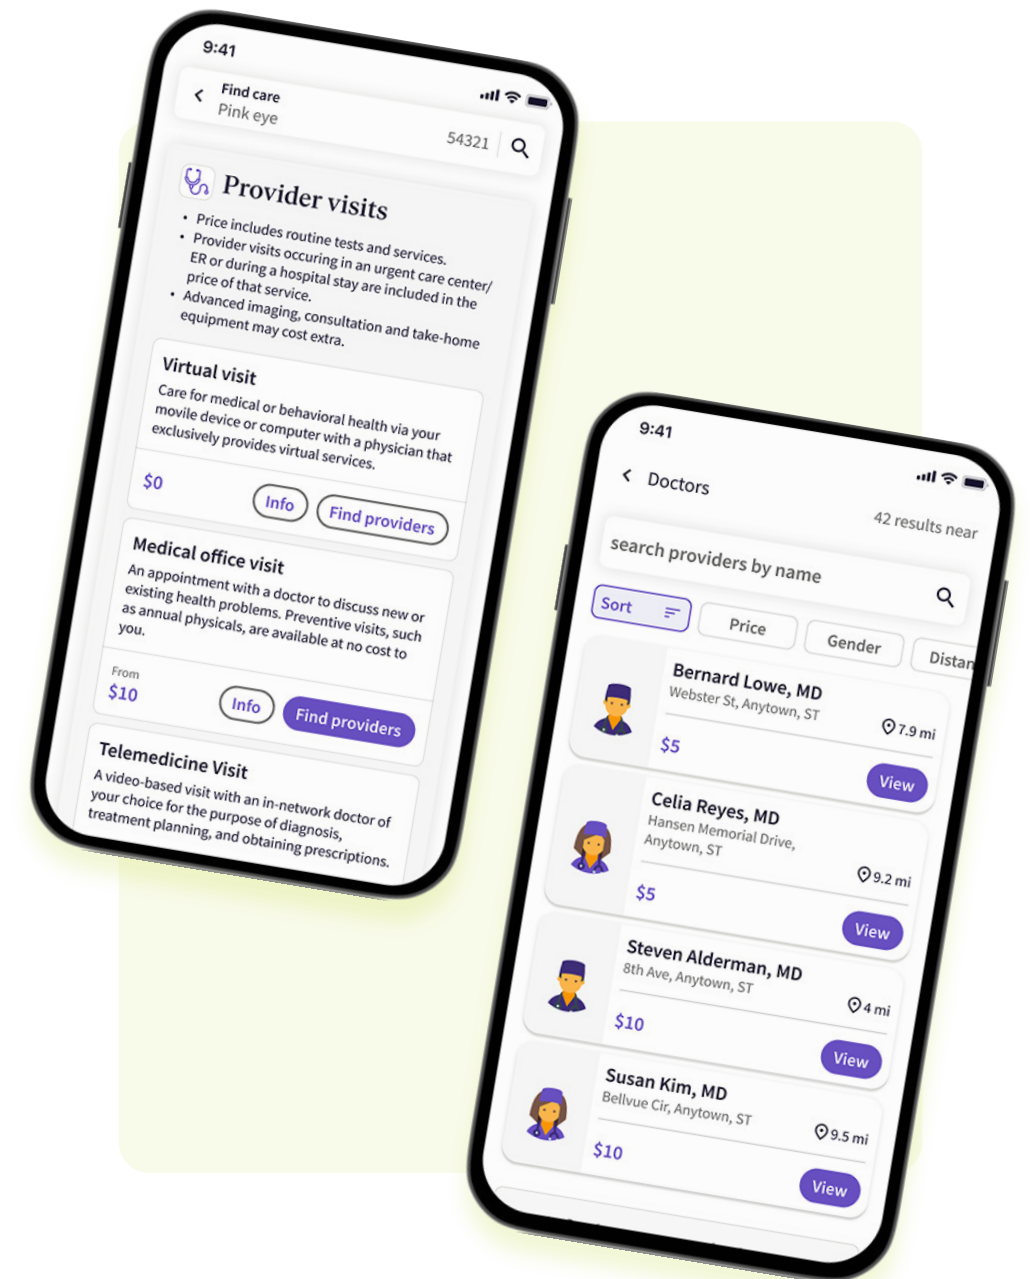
9:41

Find care
Pink eye

54321

Provider visits

• Price includes routine tests and services.
• Provider visits occuring in an urgent care center/ ER or during a hospital stay are included in the price of that service.
• Advanced imaging, consultation and take-home equipment may cost extra.

Virtual visit
Care for medical or behavioral health via your movile device or computer with a physician that exclusively provides virtual services.
$0
Info
Find providers

Medical office visit
An appointment with a doctor to discuss new or existing health problems. Preventive visits, such as annual physicals, are available at no cost to you.
From
$10
Info
Find providers

Telemedicine Visit
A video-based visit with an in-network doctor of your choice for the purpose of diagnosis, treatment planning, and obtaining prescriptions.

9:41

Doctors

42 results near

search providers by name

Sort
Price
Gender
Distan

Bernard Lowe, MD
Webster St, Anytown, ST
7.9 mi
$5
View

Celia Reyes, MD
Hansen Memorial Drive, Anytown, ST
9.2 mi
$5
View

Steven Alderman, MD
8th Ave, Anytown, ST
4 mi
$10
View

Susan Kim, MD
Bellvue Cir, Anytown, ST
9.5 mi
$10
View